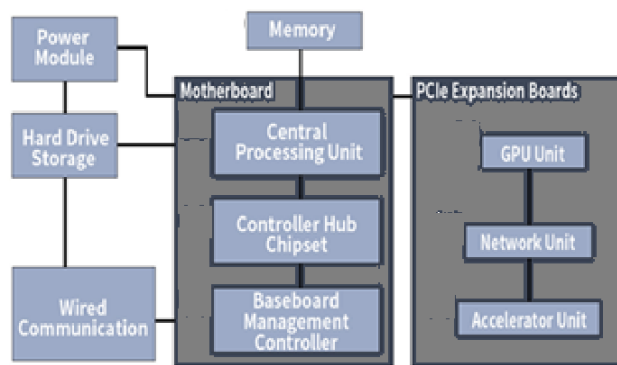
Power Module

Memory

Motherboard

PCIe Expansion Boards

Hard Drive Storage

Central Processing Unit

GPU Unit

Controller Hub Chipset

Network Unit

Wired Communication

Baseboard Management Controller

Accelerator Unit